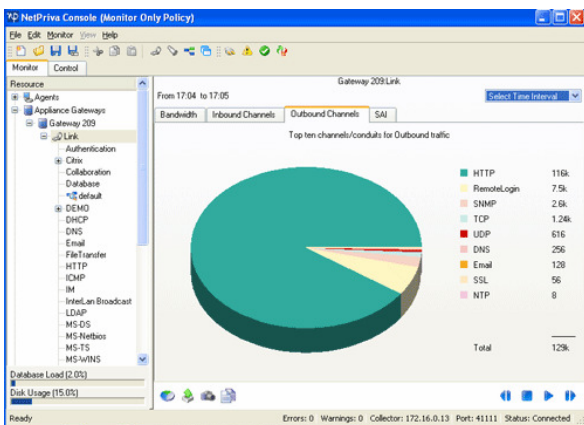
NetPriva Console (Monitor Only Policy)

File Edit Monitor View Help

Monitor Control

Resource
Agents
Appliance Gateways
Gateway 209
Link
Authentication
Citrix
Collaboration
Database
default
DEMO
DHCP
DNS
Email
FileTransfer
HTTP
ICMP
IM
InterLan Broadcast
LDAP
MS-DS
MS-Netbios
MS-TS
MS-WINS

Database Load (2.0%)
Disk Usage (15.0%)

Gateway 209:Link
From 17:04 to 17:05
Select Time Interval

Bandwidth | Inbound Channels | Outbound Channels | SAI

Top ten channels/conduits for Outbound traffic

| | |
|---|---|
| HTTP | 116k |
| RemoteLogin | 7.5k |
| SNMP | 2.6k |
| TCP | 1.24k |
| UDP | 616 |
| DNS | 256 |
| Email | 128 |
| SSL | 56 |
| NTP | 8 |
| Total | 129k |

Ready Errors: 0 Warnings: 0 Collector: 172.16.0.13 Port: 41111 Status: Connected